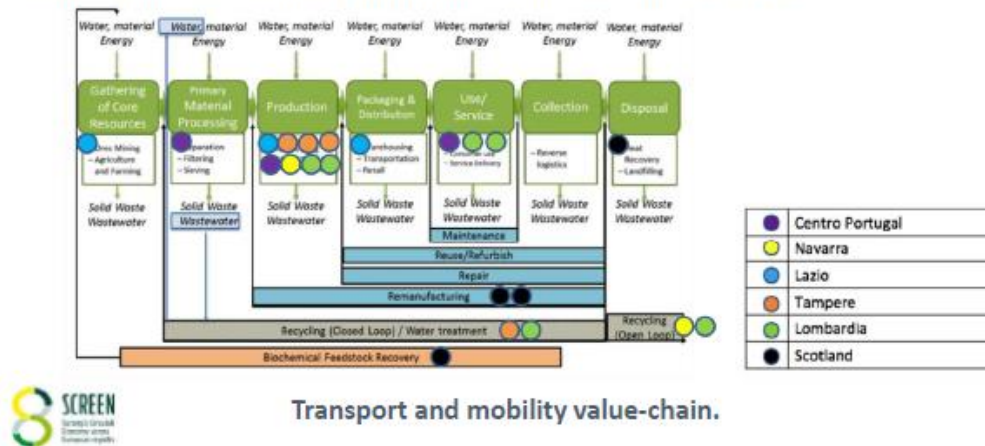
Water, material Energy

Water, material Energy

Water, material Energy

Water, material Energy

Water, material Energy

Water, material Energy

Water, material Energy

Gathering of Core Resources

Primary Material Processing

Production

Packaging & Distribution

Use/ Service

Collection

Disposal

– Ores Mining – Agriculture and Farming

– Separation – Filtering – Sieving

– Warehousing – Transportation – Retail

– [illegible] – Service Delivery

– Reverse logistics

– Heat Recovery – Landfilling

Solid Waste Wastewater

Solid Waste Wastewater

Solid Waste Wastewater

Solid Waste Wastewater

Solid Waste Wastewater

Solid Waste Wastewater

Solid Waste Wastewater

Maintenance

Reuse/Refurbish

Repair

Remanufacturing

Recycling (Closed Loop) / Water treatment

Recycling (Open Loop)

Biochemical Feedstock Recovery

| | |
|---|---|
| ● | Centro Portugal |
| ● | Navarra |
| ● | Lazio |
| ● | Tampere |
| ● | Lombardia |
| ● | Scotland |

SCREEN

Transport and mobility value-chain.